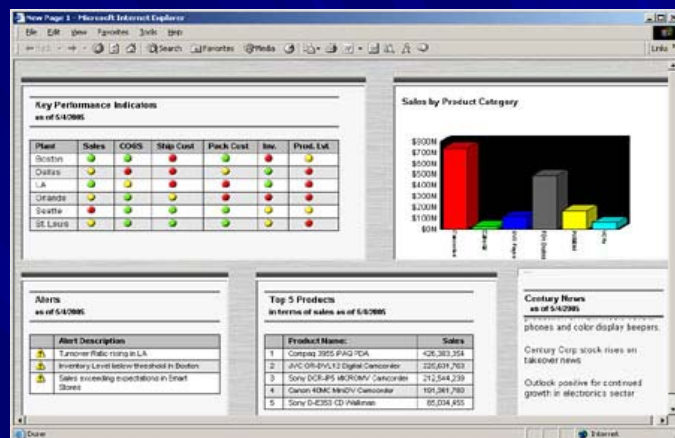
New Page 1 - Microsoft Internet Explorer

File Edit View Favorites Tools Help

Search Favorites Media

Links

Key Performance Indicators
as of 5/4/2005

| Plant | Sales | COGS | Ship Cost | Pack Cost | Inv. | Prod. Lvl. |
|---|---|---|---|---|---|---|
| Boston | | | | | | |
| Dallas | | | | | | |
| LA | | | | | | |
| Orlando | | | | | | |
| Seattle | | | | | | |
| St. Louis | | | | | | |

Sales by Product Category

$800M
$700M
$600M
$500M
$400M
$300M
$200M
$100M
$0M

Electronics
Garden
Food
Kids Clothes
Tools

Alerts
as of 5/4/2005

| | Alert Description |
|---|---|
| | Turnover Ratio rising in LA |
| | Inventory Level below threshold in Boston |
| | Sales exceeding expectations in Smart Stores |

Top 5 Products
in terms of sales as of 5/4/2005

| | Product Name: | Sales |
|---|---|---|
| 1 | Compaq 3955 iPAQ PDA | 426,383,354 |
| 2 | JVC GR-DVL12 Digital Camcorder | 220,631,763 |
| 3 | Sony DCR-IP5 MICROMV Camcorder | 212,544,239 |
| 4 | Canon 40MC MiniDV Camcorder | 101,361,760 |
| 5 | Sony D-E353 CD Walkman | 85,034,455 |

Century News
as of 5/4/2005

phones and color display beepers.

Century Corp stock rises on takeover news

Outlook positive for continued growth in electronics sector

Done

Internet